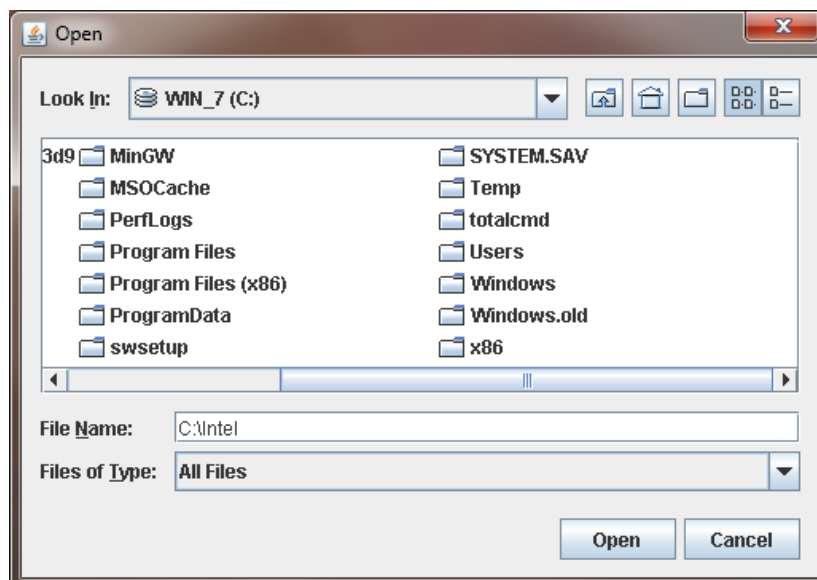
Open

Look In: WIN_7 (C:)

3d9 MinGW
MSOCache
PerfLogs
Program Files
Program Files (x86)
ProgramData
swsetup

SYSTEM.SAV
Temp
totalcmd
Users
Windows
Windows.old
x86

File Name: C:\Intel

Files of Type: All Files

Open Cancel